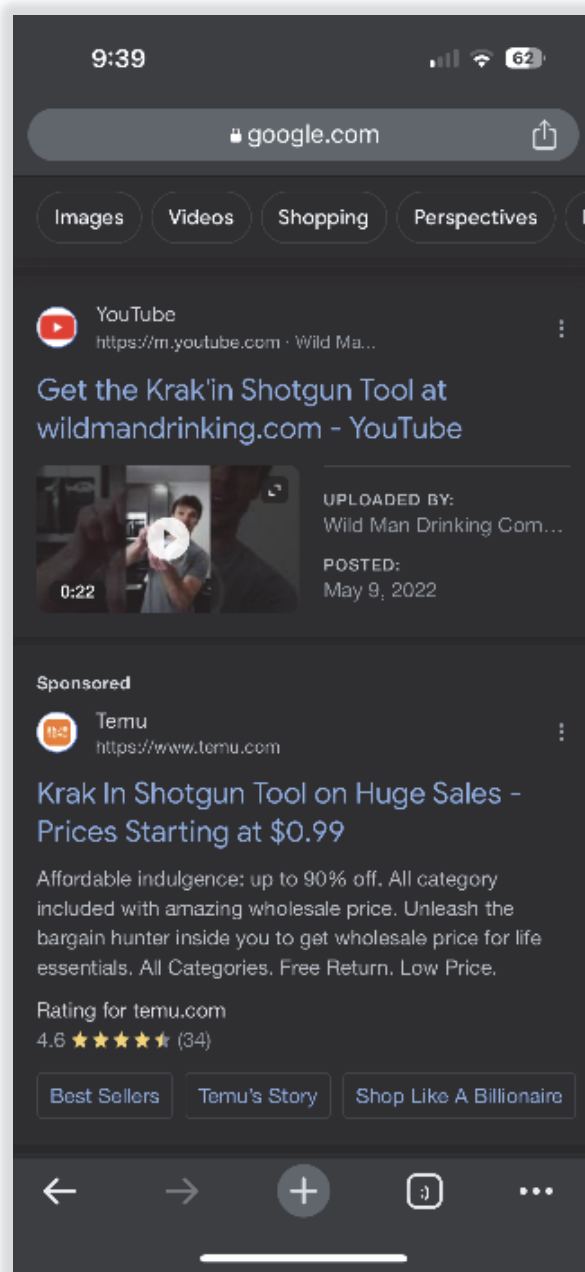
9:39

62

google.com

Images Videos Shopping Perspectives

YouTube
https://m.youtube.com · Wild Ma...

Get the Krak'in Shotgun Tool at wildmandrinking.com - YouTube

0:22

UPLOADED BY:
Wild Man Drinking Com...

POSTED:
May 9, 2022

Sponsored

Temu
https://www.temu.com

Krak In Shotgun Tool on Huge Sales - Prices Starting at $0.99

Affordable indulgence: up to 90% off. All category included with amazing wholesale price. Unleash the bargain hunter inside you to get wholesale price for life essentials. All Categories. Free Return. Low Price.

Rating for temu.com
4.6 ★★★★★ (34)

Best Sellers Temu's Story Shop Like A Billionaire

:)